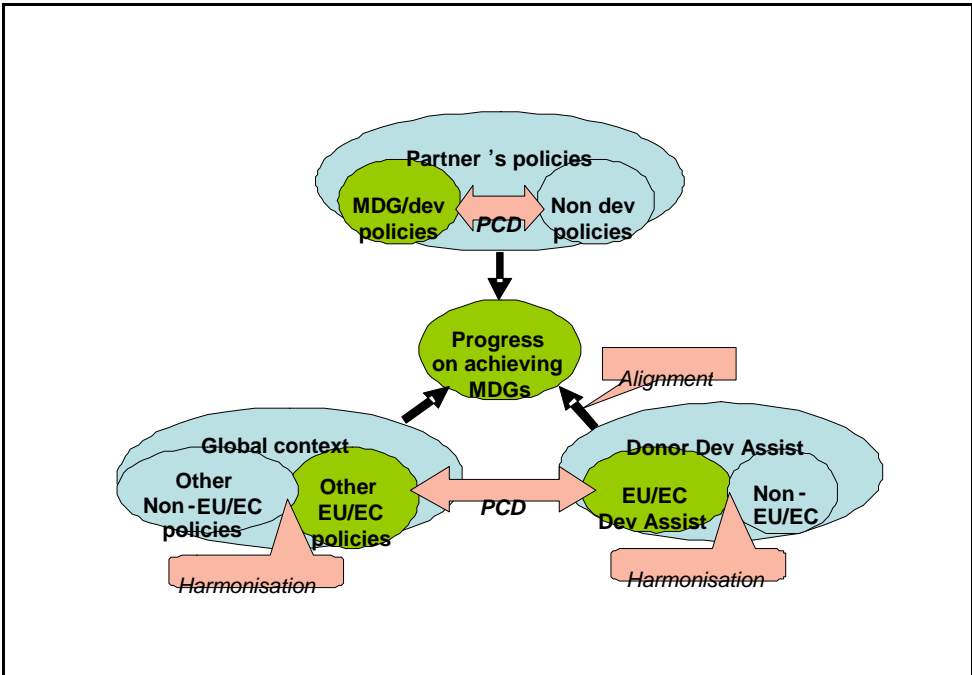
Partner 's policies

MDG/dev policies

PCD

Non dev policies

Progress on achieving MDGs

Alignment

Global context

Other Non-EU/EC policies

Other EU/EC policies

PCD

Donor Dev Assist

EU/EC Dev Assist

Non-EU/EC

Harmonisation

Harmonisation